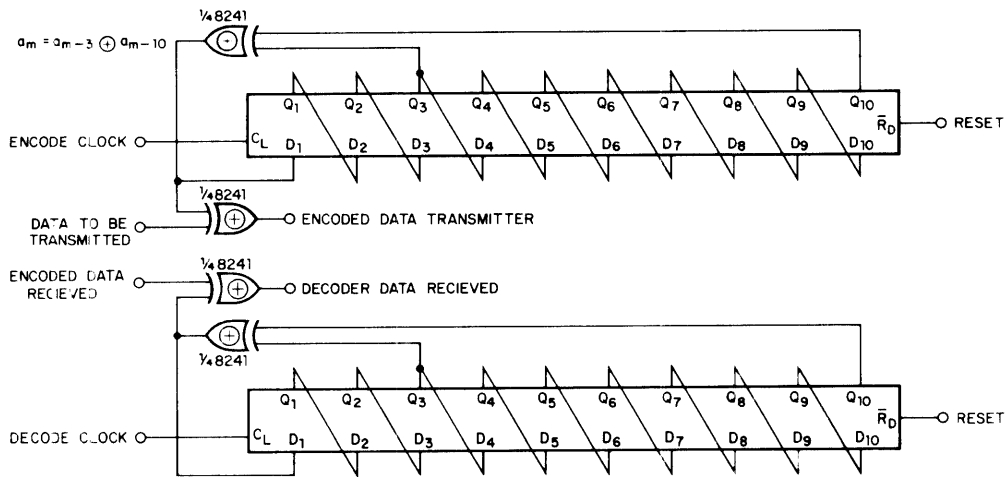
$a_m = a_{m-3} \oplus a_{m-10}$

¼ 8241

$Q_1$ $Q_2$ $Q_3$ $Q_4$ $Q_5$ $Q_6$ $Q_7$ $Q_8$ $Q_9$ $Q_{10}$

ENCODE CLOCK

$C_L$ $D_1$ $D_2$ $D_3$ $D_4$ $D_5$ $D_6$ $D_7$ $D_8$ $D_9$ $D_{10}$

$\bar{R}_D$

RESET

¼ 8241

DATA TO BE TRANSMITTED

ENCODED DATA TRANSMITTER

ENCODED DATA RECIEVED

¼ 8241

DECODER DATA RECIEVED

¼ 8241

$Q_1$ $Q_2$ $Q_3$ $Q_4$ $Q_5$ $Q_6$ $Q_7$ $Q_8$ $Q_9$ $Q_{10}$

$\bar{R}_D$

RESET

DECODE CLOCK

$C_L$ $D_1$ $D_2$ $D_3$ $D_4$ $D_5$ $D_6$ $D_7$ $D_8$ $D_9$ $D_{10}$